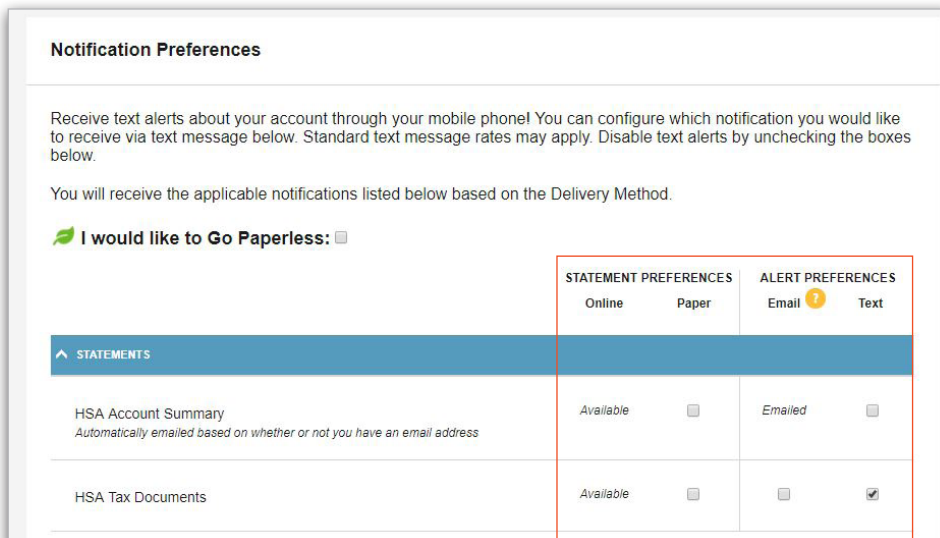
Notification Preferences

Receive text alerts about your account through your mobile phone! You can configure which notification you would like to receive via text message below. Standard text message rates may apply. Disable text alerts by unchecking the boxes below.

You will receive the applicable notifications listed below based on the Delivery Method.

I would like to Go Paperless:

| | STATEMENT PREFERENCES Online | Paper | ALERT PREFERENCES Email ? | Text |
|---|---|---|---|---|
| STATEMENTS | | | | |
| HSA Account Summary *Automatically emailed based on whether or not you have an email address* | *Available* | | *Emailed* | |
| HSA Tax Documents | *Available* | | | |